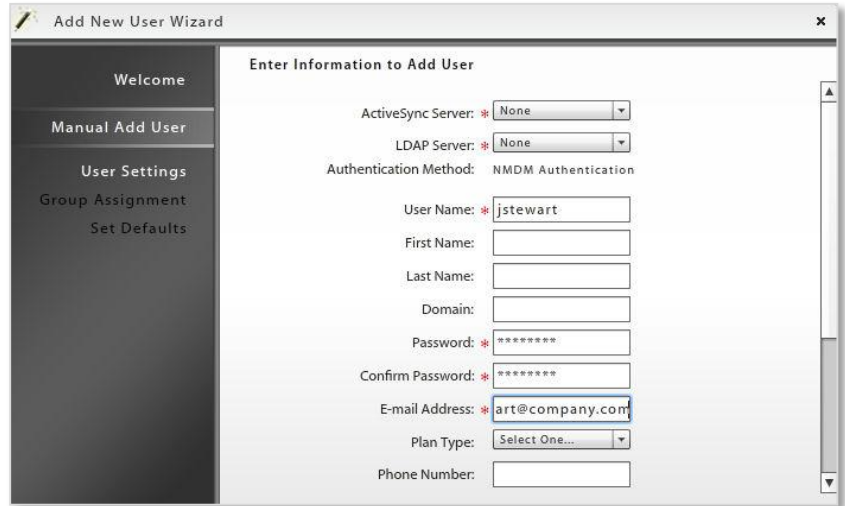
Add New User Wizard ×

Welcome

Manual Add User

User Settings

Group Assignment

Set Defaults

Enter Information to Add User

ActiveSync Server: * None

LDAP Server: * None

Authentication Method: NMDM Authentication

User Name: * jstewart

First Name:

Last Name:

Domain:

Password: * ********

Confirm Password: * ********

E-mail Address: * art@company.com

Plan Type: Select One...

Phone Number: